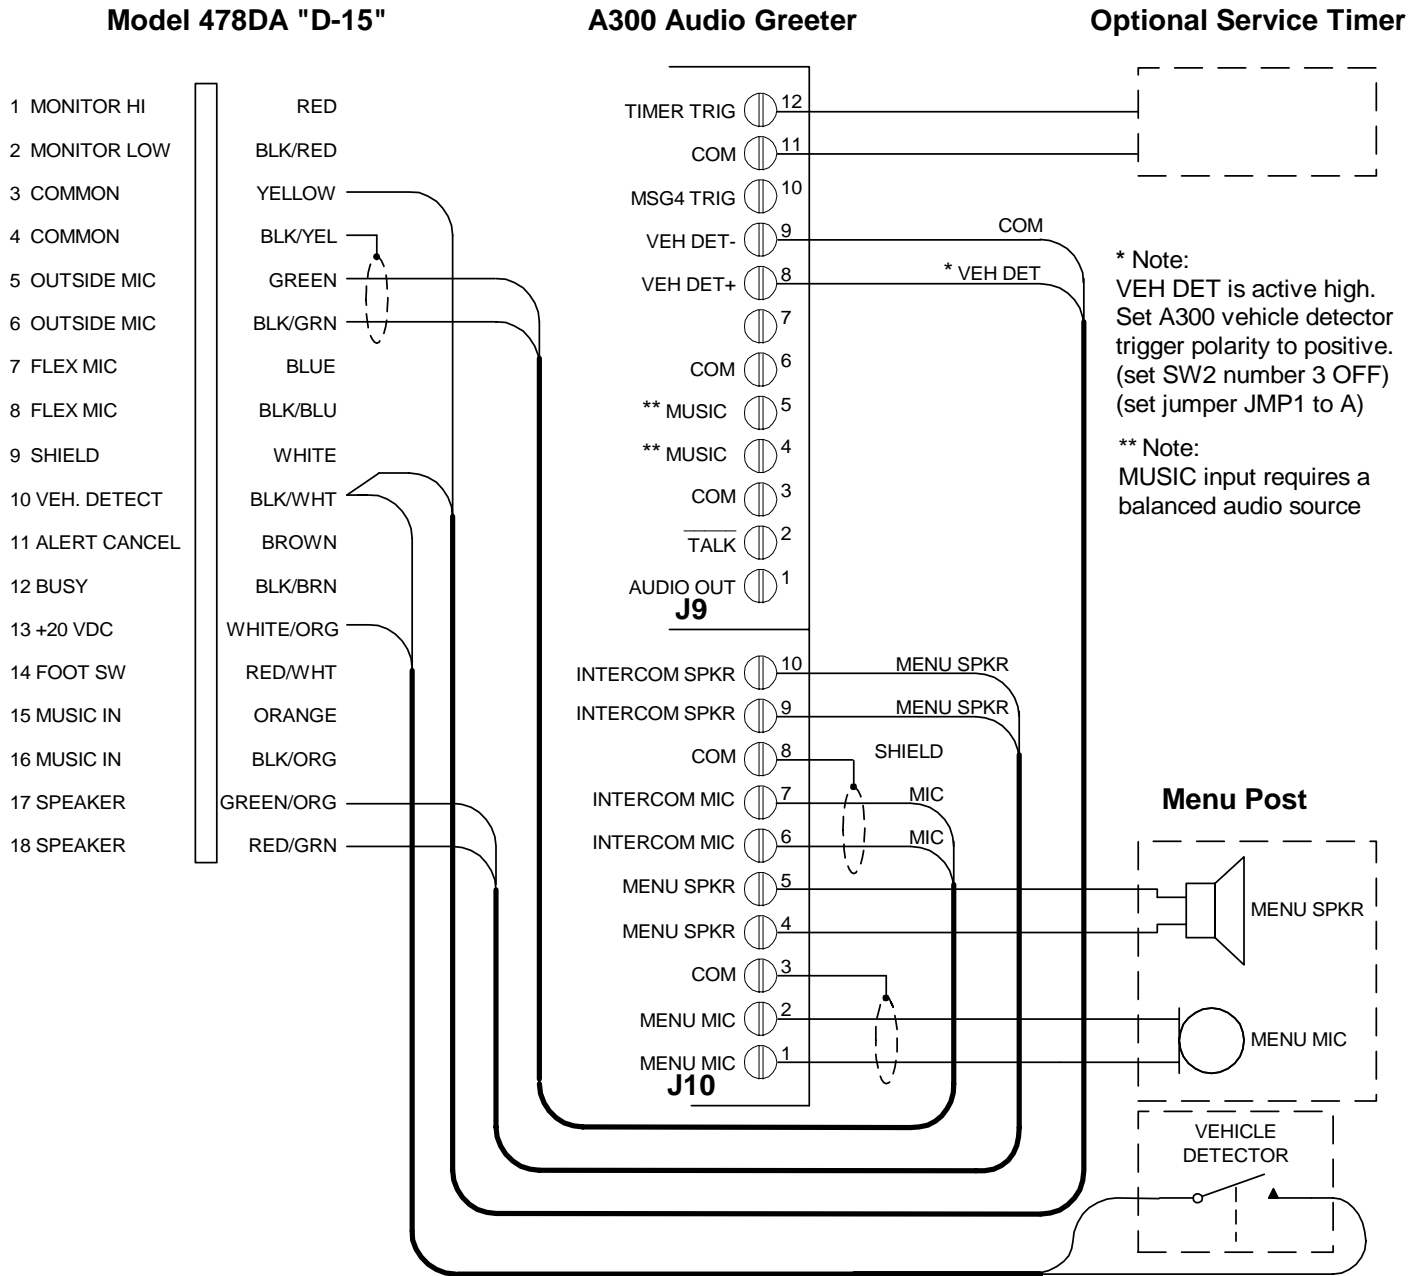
Model 478DA "D-15"

A300 Audio Greeter

Optional Service Timer

| | |
|---|---|
| 1 MONITOR HI | RED |
| 2 MONITOR LOW | BLK/RED |
| 3 COMMON | YELLOW |
| 4 COMMON | BLK/YEL |
| 5 OUTSIDE MIC | GREEN |
| 6 OUTSIDE MIC | BLK/GRN |
| 7 FLEX MIC | BLUE |
| 8 FLEX MIC | BLK/BLU |
| 9 SHIELD | WHITE |
| 10 VEH. DETECT | BLK/WHT |
| 11 ALERT CANCEL | BROWN |
| 12 BUSY | BLK/BRN |
| 13 +20 VDC | WHITE/ORG |
| 14 FOOT SW | RED/WHT |
| 15 MUSIC IN | ORANGE |
| 16 MUSIC IN | BLK/ORG |
| 17 SPEAKER | GREEN/ORG |
| 18 SPEAKER | RED/GRN |

TIMER TRIG 12
COM 11
MSG4 TRIG 10
VEH DET- 9
VEH DET+ 8
7
COM 6
** MUSIC 5
** MUSIC 4
COM 3
$\overline{\text{TALK}}$ 2
AUDIO OUT 1
J9

COM
* VEH DET

* Note:
VEH DET is active high. Set A300 vehicle detector trigger polarity to positive. (set SW2 number 3 OFF) (set jumper JMP1 to A)

** Note:
MUSIC input requires a balanced audio source

INTERCOM SPKR 10
INTERCOM SPKR 9
COM 8
INTERCOM MIC 7
INTERCOM MIC 6
MENU SPKR 5
MENU SPKR 4
COM 3
MENU MIC 2
MENU MIC 1
J10

MENU SPKR
MENU SPKR
SHIELD
MIC
MIC

Menu Post

MENU SPKR

MENU MIC

VEHICLE DETECTOR